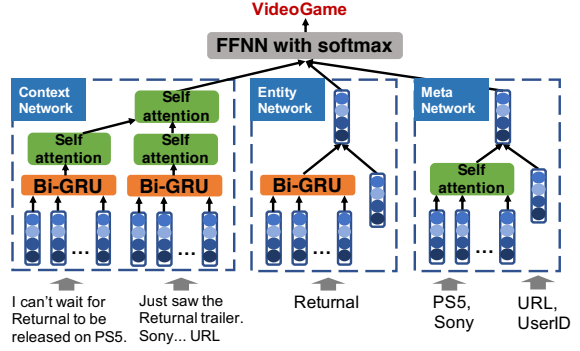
VideoGame

FFNN with softmax

Context Network

Self attention

Self attention

Self attention

Bi-GRU

Bi-GRU

...

...

Entity Network

Bi-GRU

...

Meta Network

Self attention

...

I can't wait for Returnal to be released on PS5.

Just saw the Returnal trailer. Sony... URL

Returnal

PS5, Sony

URL, UserID